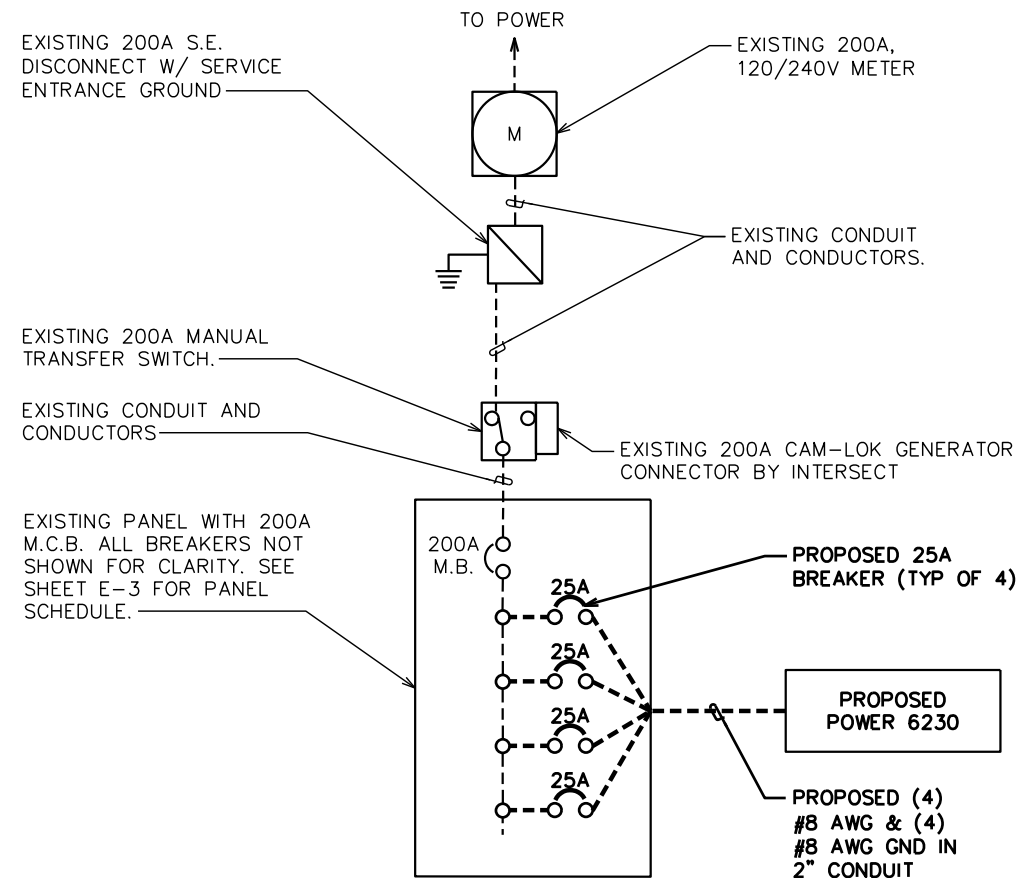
TO POWER

EXISTING 200A S.E. DISCONNECT W/ SERVICE ENTRANCE GROUND

EXISTING 200A, 120/240V METER

M

EXISTING CONDUIT AND CONDUCTORS.

EXISTING 200A MANUAL TRANSFER SWITCH.

EXISTING CONDUIT AND CONDUCTORS

EXISTING 200A CAM–LOK GENERATOR CONNECTOR BY INTERSECT

EXISTING PANEL WITH 200A M.C.B. ALL BREAKERS NOT SHOWN FOR CLARITY. SEE SHEET E–3 FOR PANEL SCHEDULE.

200A M.B.

PROPOSED 25A BREAKER (TYP OF 4)

25A

25A

25A

25A

PROPOSED POWER 6230

PROPOSED (4) #8 AWG & (4) #8 AWG GND IN 2" CONDUIT